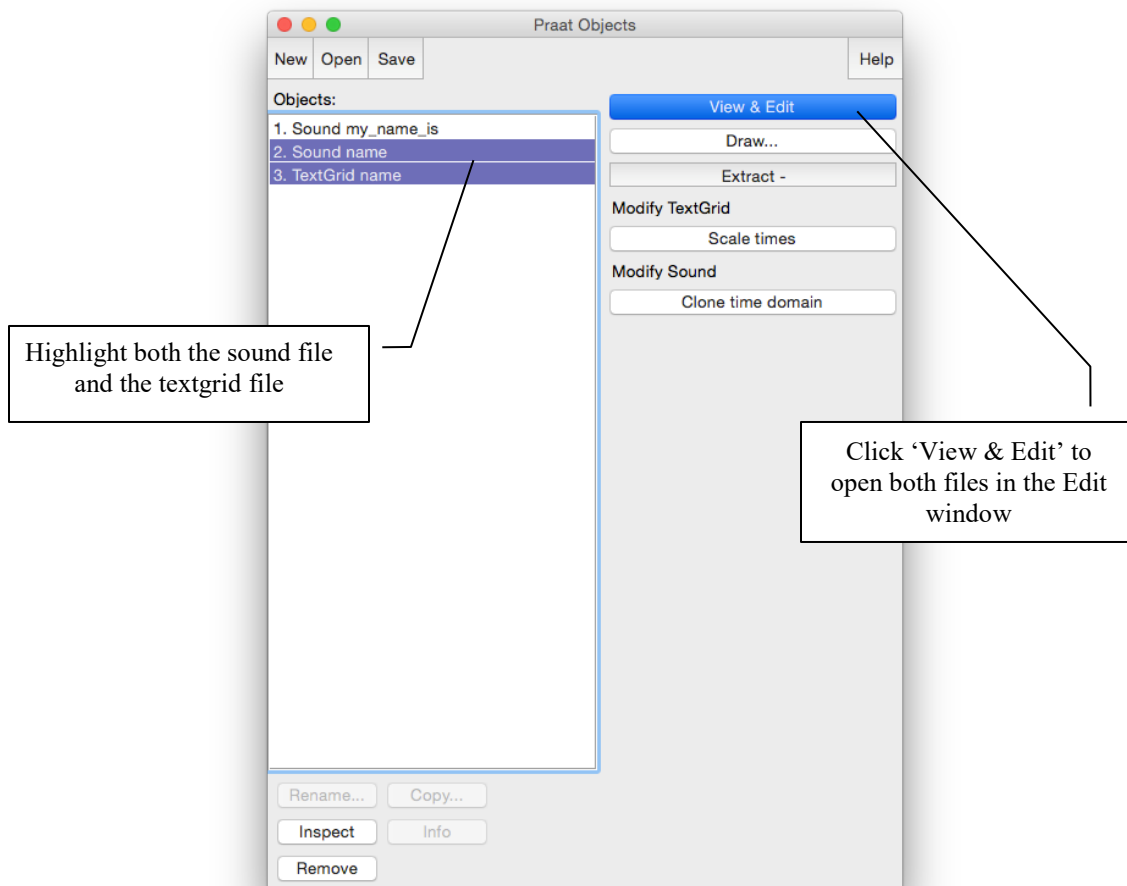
Praat Objects

New Open Save Help

Objects:

1. Sound my_name_is
2. Sound name
3. TextGrid name

View & Edit
Draw...
Extract -
Modify TextGrid
Scale times
Modify Sound
Clone time domain

Highlight both the sound file and the textgrid file

Click 'View & Edit' to open both files in the Edit window

Rename... Copy...
Inspect Info
Remove